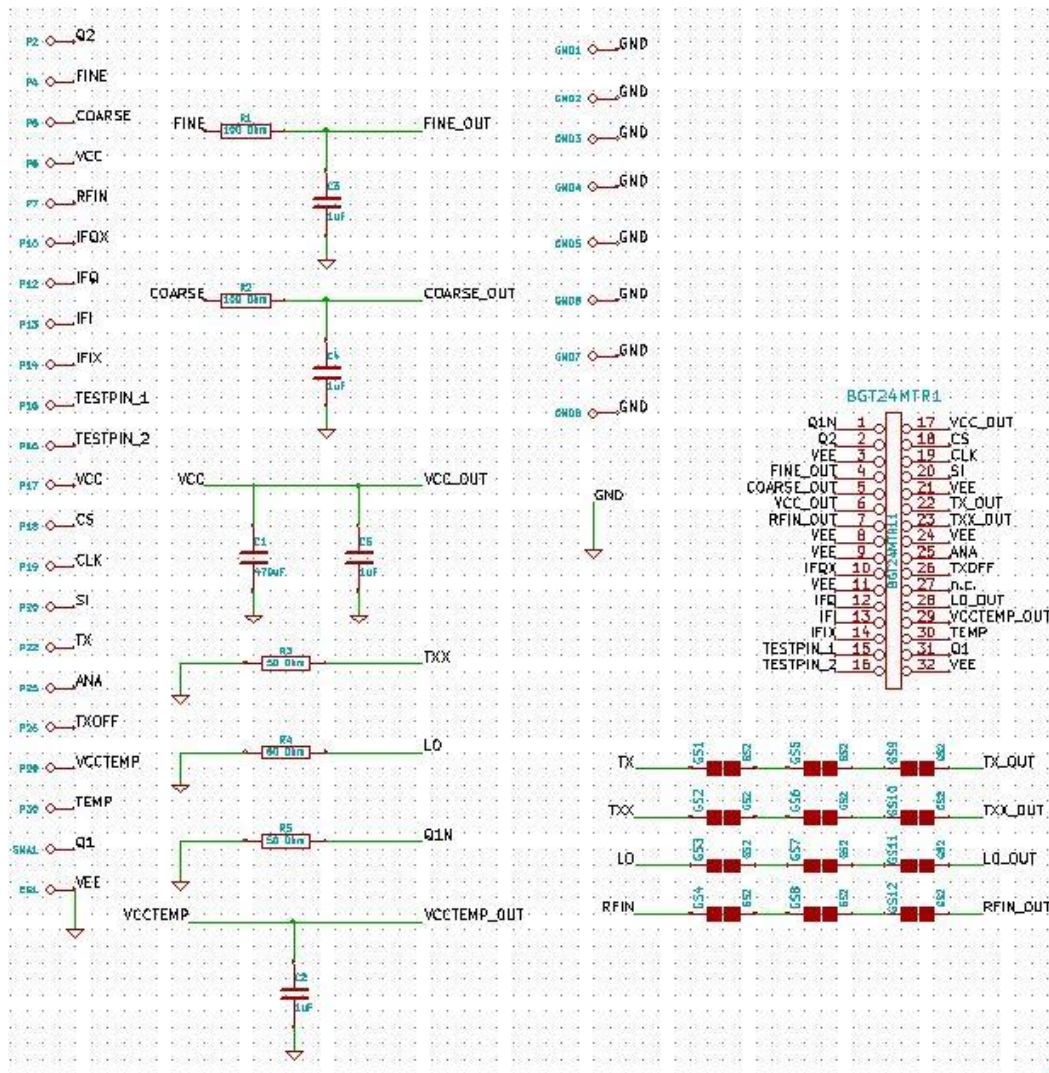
P2 Q2
P4 FINE
P5 COARSE
P6 VCC
P7 RFIN
P10 IFQX
P12 IFQ
P13 IFI
P14 IFIX
P15 TESTPIN_1
P16 TESTPIN_2
P17 VCC
P18 CS
P19 CLK
P20 SI
P22 TX
P25 ANA
P26 TXOFF
P28 VCCTEMP
P30 TEMP
SMA1 Q1
ESL VEE

FINE R1 100 Ohm FINE_OUT
C5 1uF
COARSE R2 100 Ohm COARSE_OUT
C4 1uF
VCC VCC_OUT
C1 470uF
C6 1uF
R3 50 Ohm TXX
R4 50 Ohm LO
R5 50 Ohm Q1N
VCCTEMP VCCTEMP_OUT
C2 1uF

GND1 GND
GND2 GND
GND3 GND
GND4 GND
GND5 GND
GND6 GND
GND7 GND
GND8 GND
GND

BGT24MTR11
BGT24MTR11
| | | | |
|---|---|---|---|
| Q1N | 1 | 17 | VCC_OUT |
| Q2 | 2 | 18 | CS |
| VEE | 3 | 19 | CLK |
| FINE_OUT | 4 | 20 | SI |
| COARSE_OUT | 5 | 21 | VEE |
| VCC_OUT | 6 | 22 | TX_OUT |
| RFIN_OUT | 7 | 23 | TXX_OUT |
| VEE | 8 | 24 | VEE |
| VEE | 9 | 25 | ANA |
| IFQX | 10 | 26 | TXOFF |
| VEE | 11 | 27 | n.c. |
| IFQ | 12 | 28 | LO_OUT |
| IFI | 13 | 29 | VCCTEMP_OUT |
| IFIX | 14 | 30 | TEMP |
| TESTPIN_1 | 15 | 31 | Q1 |
| TESTPIN_2 | 16 | 32 | VEE |

TX GS1 GS2 GS5 GS2 GS9 GS2 TX_OUT
TXX GS2 GS2 GS6 GS2 GS10 GS2 TXX_OUT
LO GS3 GS2 GS7 GS2 GS11 GS2 LO_OUT
RFIN GS4 GS2 GS8 GS2 GS12 GS2 RFIN_OUT